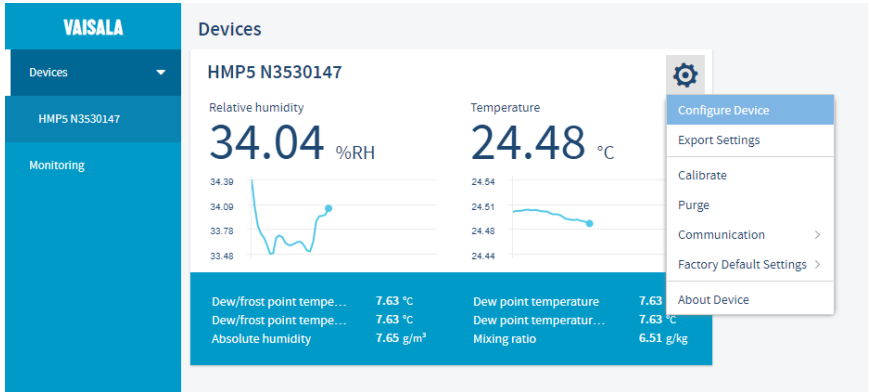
VAISALA

Devices

HMP5 N3530147

Monitoring

Devices

HMP5 N3530147

Relative humidity

34.04 %RH

34.39
34.09
33.78
33.48

Temperature

24.48 °C

24.54
24.51
24.48
24.44

Configure Device
Export Settings
Calibrate
Purge
Communication
Factory Default Settings
About Device

| | | | |
|---|---|---|---|
| Dew/frost point tempe… | 7.63 °C | Dew point temperature | 7.63 |
| Dew/frost point tempe… | 7.63 °C | Dew point temperatur… | 7.63 °C |
| Absolute humidity | 7.65 g/m³ | Mixing ratio | 6.51 g/kg |